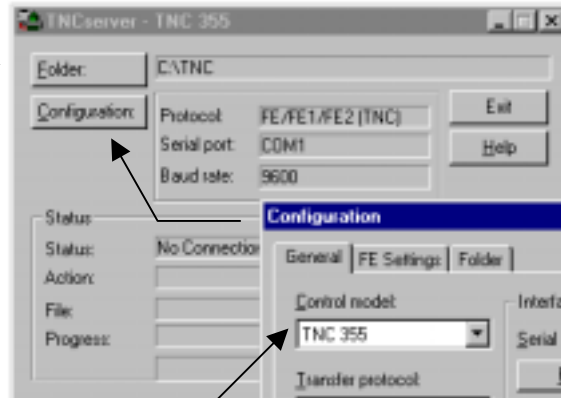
TNCserver - TNC 355

Folder:
C:\TNC

Configuration:
Protocol: FE/FE1/FE2 (TNC)
Serial port: COM1
Baud rate: 9600

Exit
Help

Status
Status: No Connectio
Action:
File:
Progress:

Configuration
General | FE Settings | Folder
Control model:
TNC 355
Transfer protocol:
Interfa
Serial